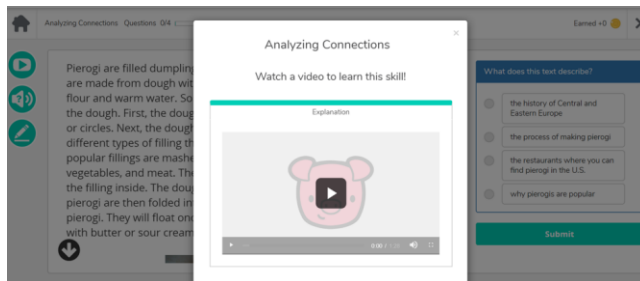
Analyzing Connections Questions 0/4

Earned +0

Pierogi are filled dumplin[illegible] are made from dough wit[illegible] flour and warm water. So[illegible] the dough. First, the doug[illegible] or circles. Next, the doug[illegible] different types of filling th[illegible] popular fillings are mashe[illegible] vegetables, and meat. The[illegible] the filling inside. The doug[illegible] pierogi are then folded in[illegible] pierogi. They will float on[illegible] with butter or sour cream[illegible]

Analyzing Connections

Watch a video to learn this skill!

Explanation

0:00 / 1:20

What does this text describe?

the history of Central and Eastern Europe

the process of making pierogi

the restaurants where you can find pierogi in the U.S.

why pierogis are popular

Submit